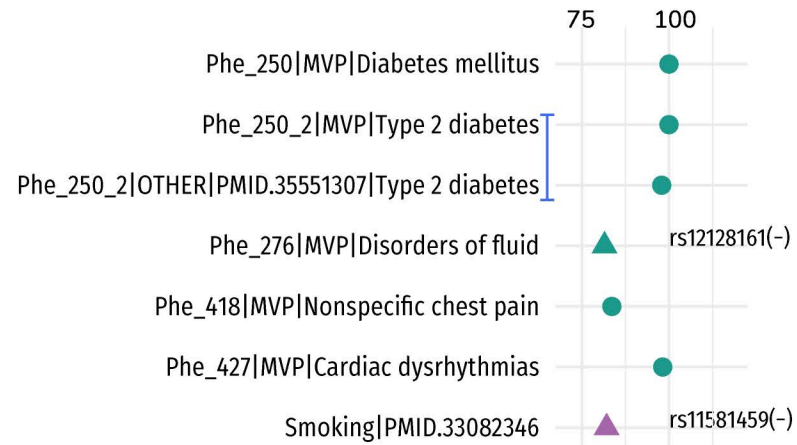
75 100

Phe_250|MVP|Diabetes mellitus

Phe_250_2|MVP|Type 2 diabetes

Phe_250_2|OTHER|PMID.35551307|Type 2 diabetes

Phe_276|MVP|Disorders of fluid

rs12128161(-)

Phe_418|MVP|Nonspecific chest pain

Phe_427|MVP|Cardiac dysrhythmias

Smoking|PMID.33082346

rs11581459(-)